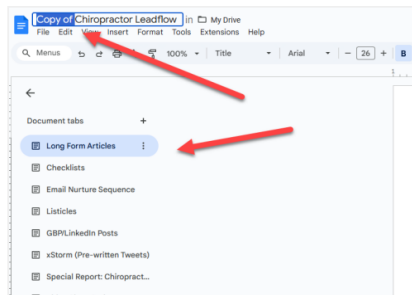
Copy of Chiropractor Leadflow in My Drive
File Edit View Insert Format Tools Extensions Help
Menus 100% Title Arial 26 + B

Document tabs +
Long Form Articles
Checklists
Email Nurture Sequence
Listicles
GBP/LinkedIn Posts
xStorm (Pre-written Tweets)
Special Report: Chiropract...